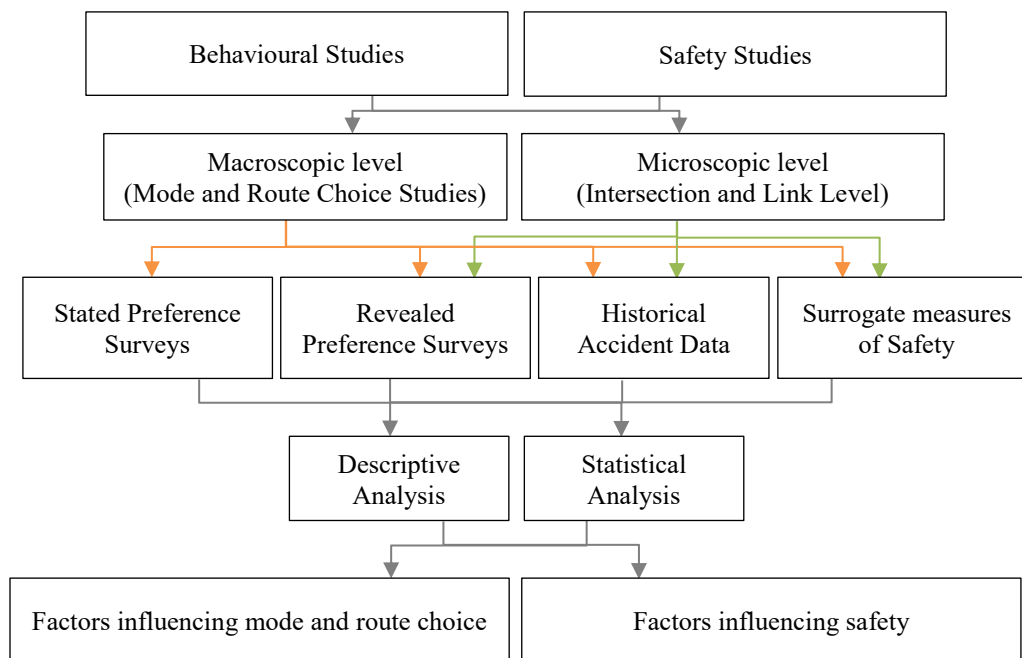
Behavioural Studies

Safety Studies

Macroscopic level
(Mode and Route Choice Studies)

Microscopic level
(Intersection and Link Level)

Stated Preference Surveys

Revealed Preference Surveys

Historical Accident Data

Surrogate measures of Safety

Descriptive Analysis

Statistical Analysis

Factors influencing mode and route choice

Factors influencing safety